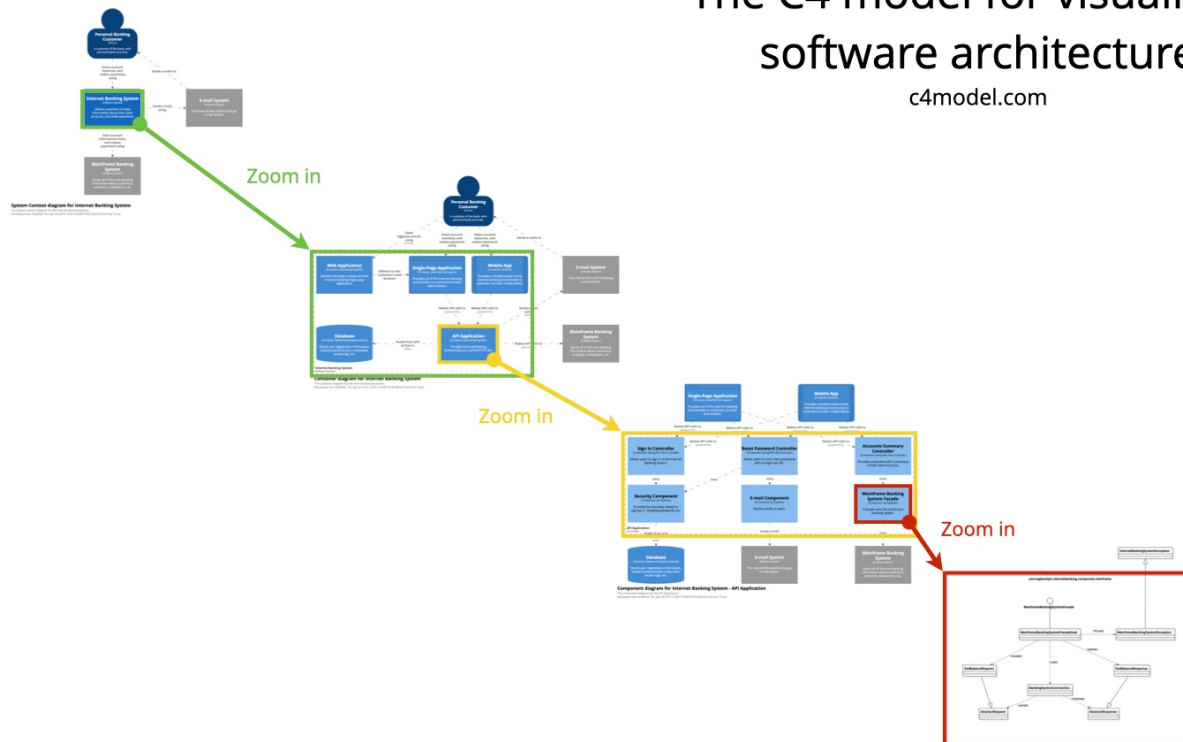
The C4 model for visuali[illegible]
software architecture
c4model.com

Personal Banking Customer

Internet Banking System

E-mail System

Mainframe Banking System

System Context diagram for Internet Banking System

Zoom in

Personal Banking Customer

Web Application

Single-Page Application

Mobile App

E-mail System

Database

API Application

Mainframe Banking System

Container diagram for Internet Banking System

Zoom in

Single-Page Application

Mobile App

Sign In Controller

Reset Password Controller

Accounts Summary Controller

Security Component

E-mail Component

Mainframe Banking System Facade

Database

E-mail System

Mainframe Banking System

Component diagram for Internet Banking System - API Application

Zoom in

InternetBankingSystemException

MainframeBankingSystemFacade

MainframeBankingSystemFacadeImpl

MainframeBankingSystemException

GetBalanceRequest

GetBalanceResponse

BankingSystemConnection

AbstractRequest

AbstractResponse